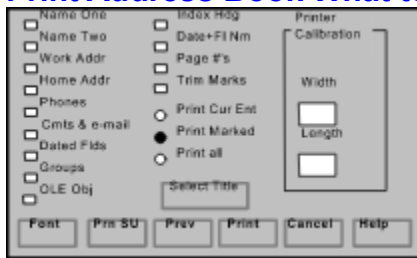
Print Address Book What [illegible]

Name One
Name Two
Work Addr
Home Addr
Phones
Cmts & e-mail
Dated Flds
Groups
OLE Obj

Index Hdg
Date+Fl Nm
Page #'s
Trim Marks
Print Cur Ent
Print Marked
Print all

Select Title

Printer Calibration
Width
Length

Font
Prn SU
Prev
Print
Cancel
Help